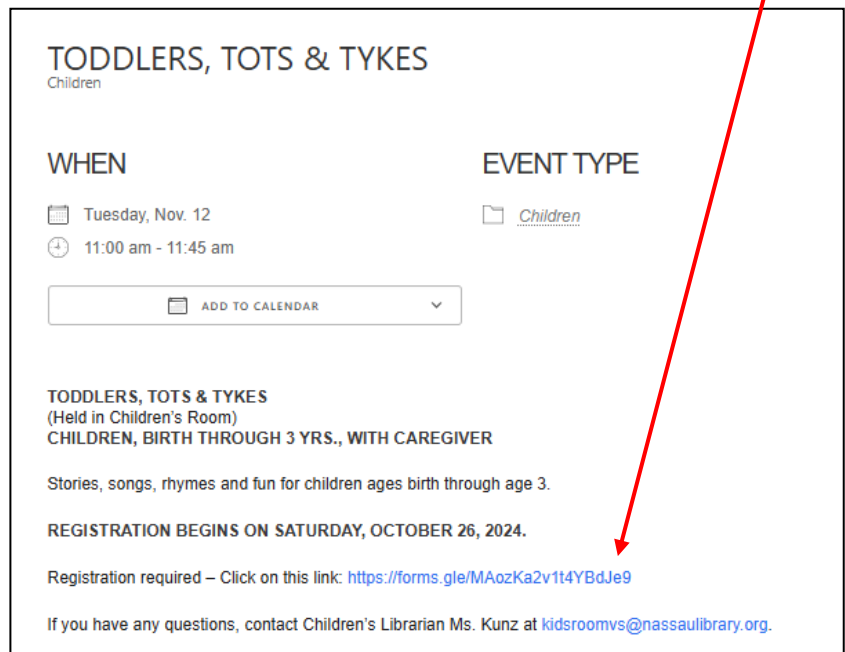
TODDLERS, TOTS & TYKES
Children

WHEN

Tuesday, Nov. 12

11:00 am - 11:45 am

ADD TO CALENDAR

EVENT TYPE

Children

TODDLERS, TOTS & TYKES
(Held in Children's Room)
CHILDREN, BIRTH THROUGH 3 YRS., WITH CAREGIVER

Stories, songs, rhymes and fun for children ages birth through age 3.

REGISTRATION BEGINS ON SATURDAY, OCTOBER 26, 2024.

Registration required – Click on this link: https://forms.gle/MAozKa2v1t4YBdJe9

If you have any questions, contact Children's Librarian Ms. Kunz at kidsroomvs@nassaulibrary.org.